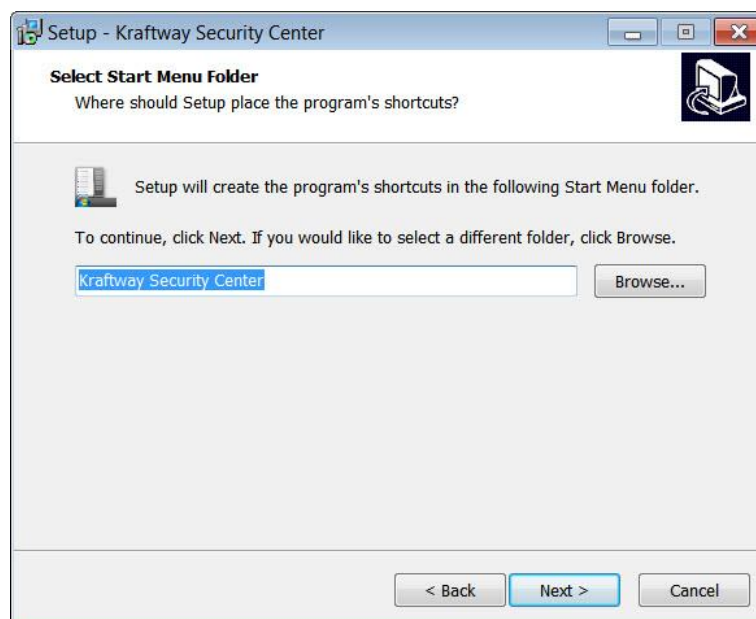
Setup - Kraftway Security Center

Select Start Menu Folder
Where should Setup place the program's shortcuts?

Setup will create the program's shortcuts in the following Start Menu folder.

To continue, click Next. If you would like to select a different folder, click Browse.

Kraftway Security Center

Browse...

< Back

Next >

Cancel